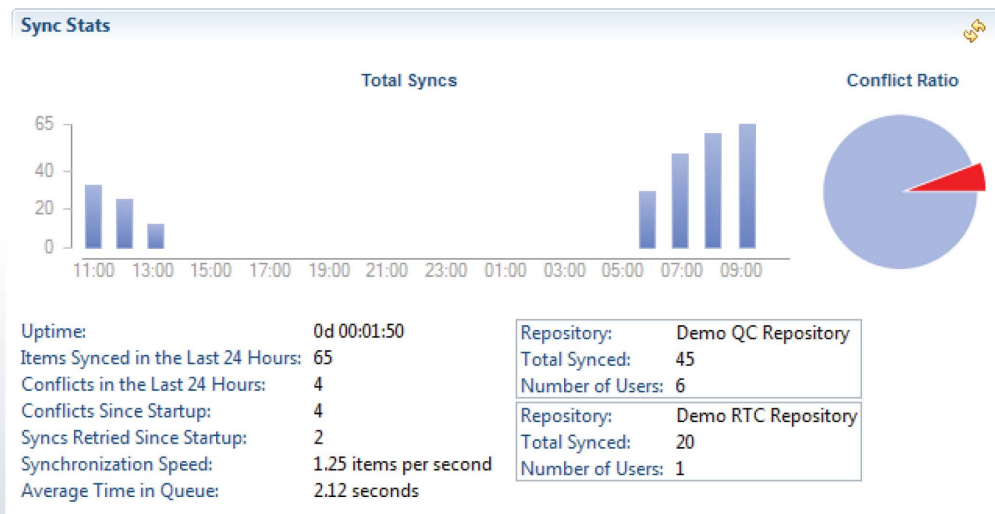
Sync Stats

Total Syncs

Conflict Ratio

65
40
20
0

11:00 13:00 15:00 17:00 19:00 21:00 23:00 01:00 03:00 05:00 07:00 09:00

| | |
|---|---|
| Uptime: | 0d 00:01:50 |
| Items Synced in the Last 24 Hours: | 65 |
| Conflicts in the Last 24 Hours: | 4 |
| Conflicts Since Startup: | 4 |
| Syncs Retried Since Startup: | 2 |
| Synchronization Speed: | 1.25 items per second |
| Average Time in Queue: | 2.12 seconds |

| | |
|---|---|
| Repository: | Demo QC Repository |
| Total Synced: | 45 |
| Number of Users: | 6 |

| | |
|---|---|
| Repository: | Demo RTC Repository |
| Total Synced: | 20 |
| Number of Users: | 1 |